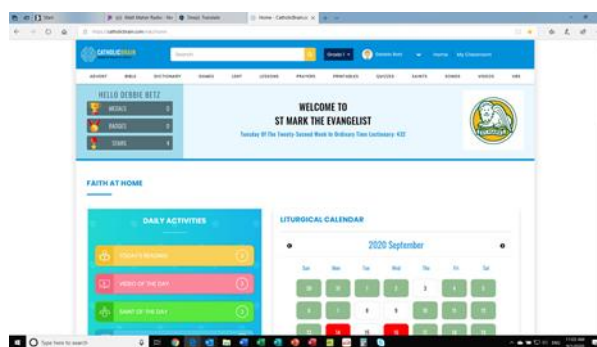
CATHOLICBRAIN

Search

Grade 1

Home My Classroom

ADVENT BIBLE DICTIONARY GAMES LENT LESSONS PRAYERS PRINTABLES QUIZZES SAINTS SONGS VIDEOS

HELLO DEBBIE BETZ

MEDALS 0

BADGES 0

STARS 4

WELCOME TO
ST MARK THE EVANGELIST

Tuesday Of The Twenty Second Week In Ordinary Time Lectionary: 432

FAITH AT HOME

DAILY ACTIVITIES

TODAY'S READING

VIDEO OF THE DAY

SAINT OF THE DAY

LITURGICAL CALENDAR

2020 September

| Sun | Mon | Tue | Wed | Thu | Fri | Sat |
|---|---|---|---|---|---|---|
| 30 | 31 | 1 | 2 | 3 | 4 | 5 |
| 6 | 7 | 8 | 9 | 10 | 11 | 12 |
| 13 | 14 | 15 | 16 | 17 | 18 | 19 |

Type here to search